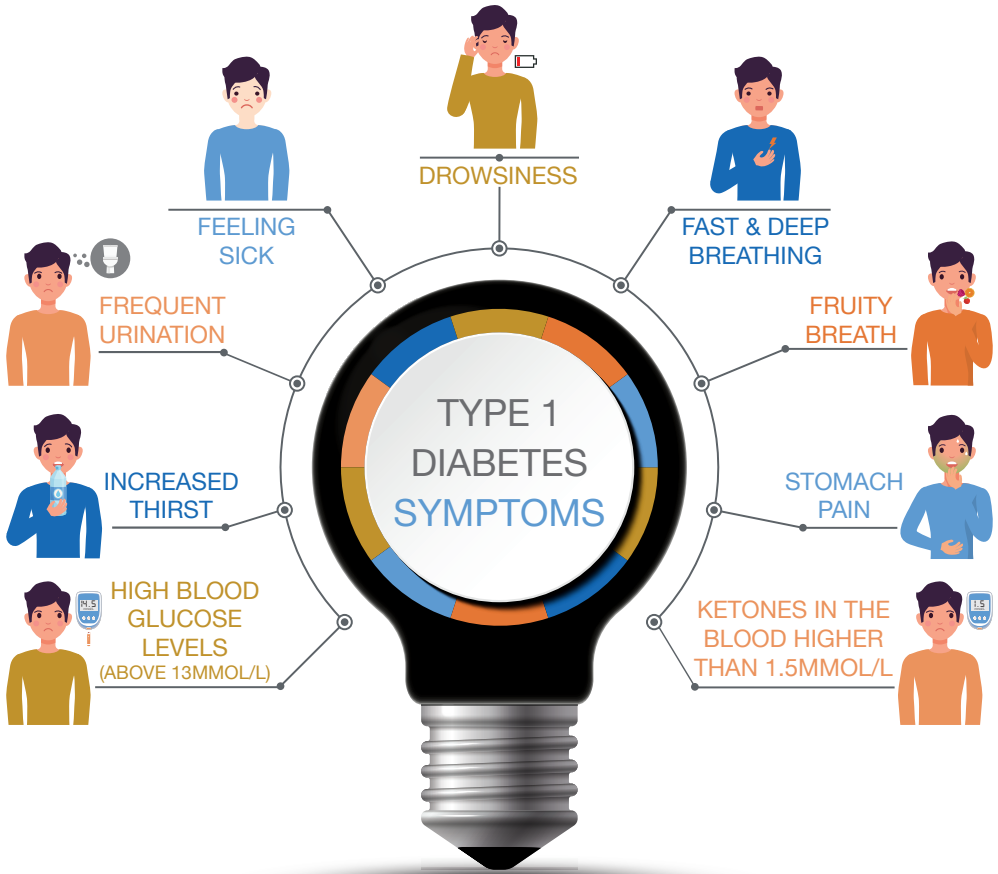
DROWSINESS

FEELING SICK

FAST & DEEP BREATHING

FREQUENT URINATION

FRUITY BREATH

TYPE 1 DIABETES SYMPTOMS

INCREASED THIRST

STOMACH PAIN

HIGH BLOOD GLUCOSE LEVELS (ABOVE 13MMOL/L)

14.5

KETONES IN THE BLOOD HIGHER THAN 1.5MMOL/L

1.5